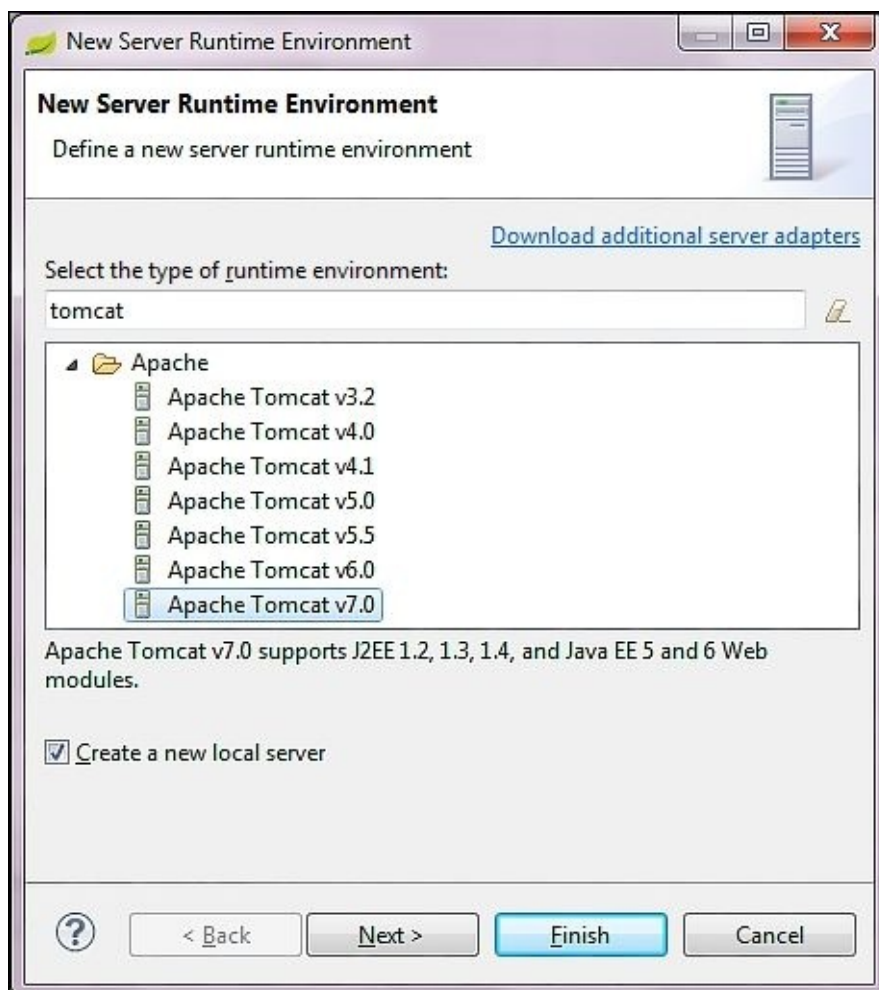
New Server Runtime Environment

New Server Runtime Environment

Define a new server runtime environment

Download additional server adapters

Select the type of runtime environment:

tomcat

Apache

Apache Tomcat v3.2

Apache Tomcat v4.0

Apache Tomcat v4.1

Apache Tomcat v5.0

Apache Tomcat v5.5

Apache Tomcat v6.0

Apache Tomcat v7.0

Apache Tomcat v7.0 supports J2EE 1.2, 1.3, 1.4, and Java EE 5 and 6 Web modules.

Create a new local server

< Back

Next >

Finish

Cancel